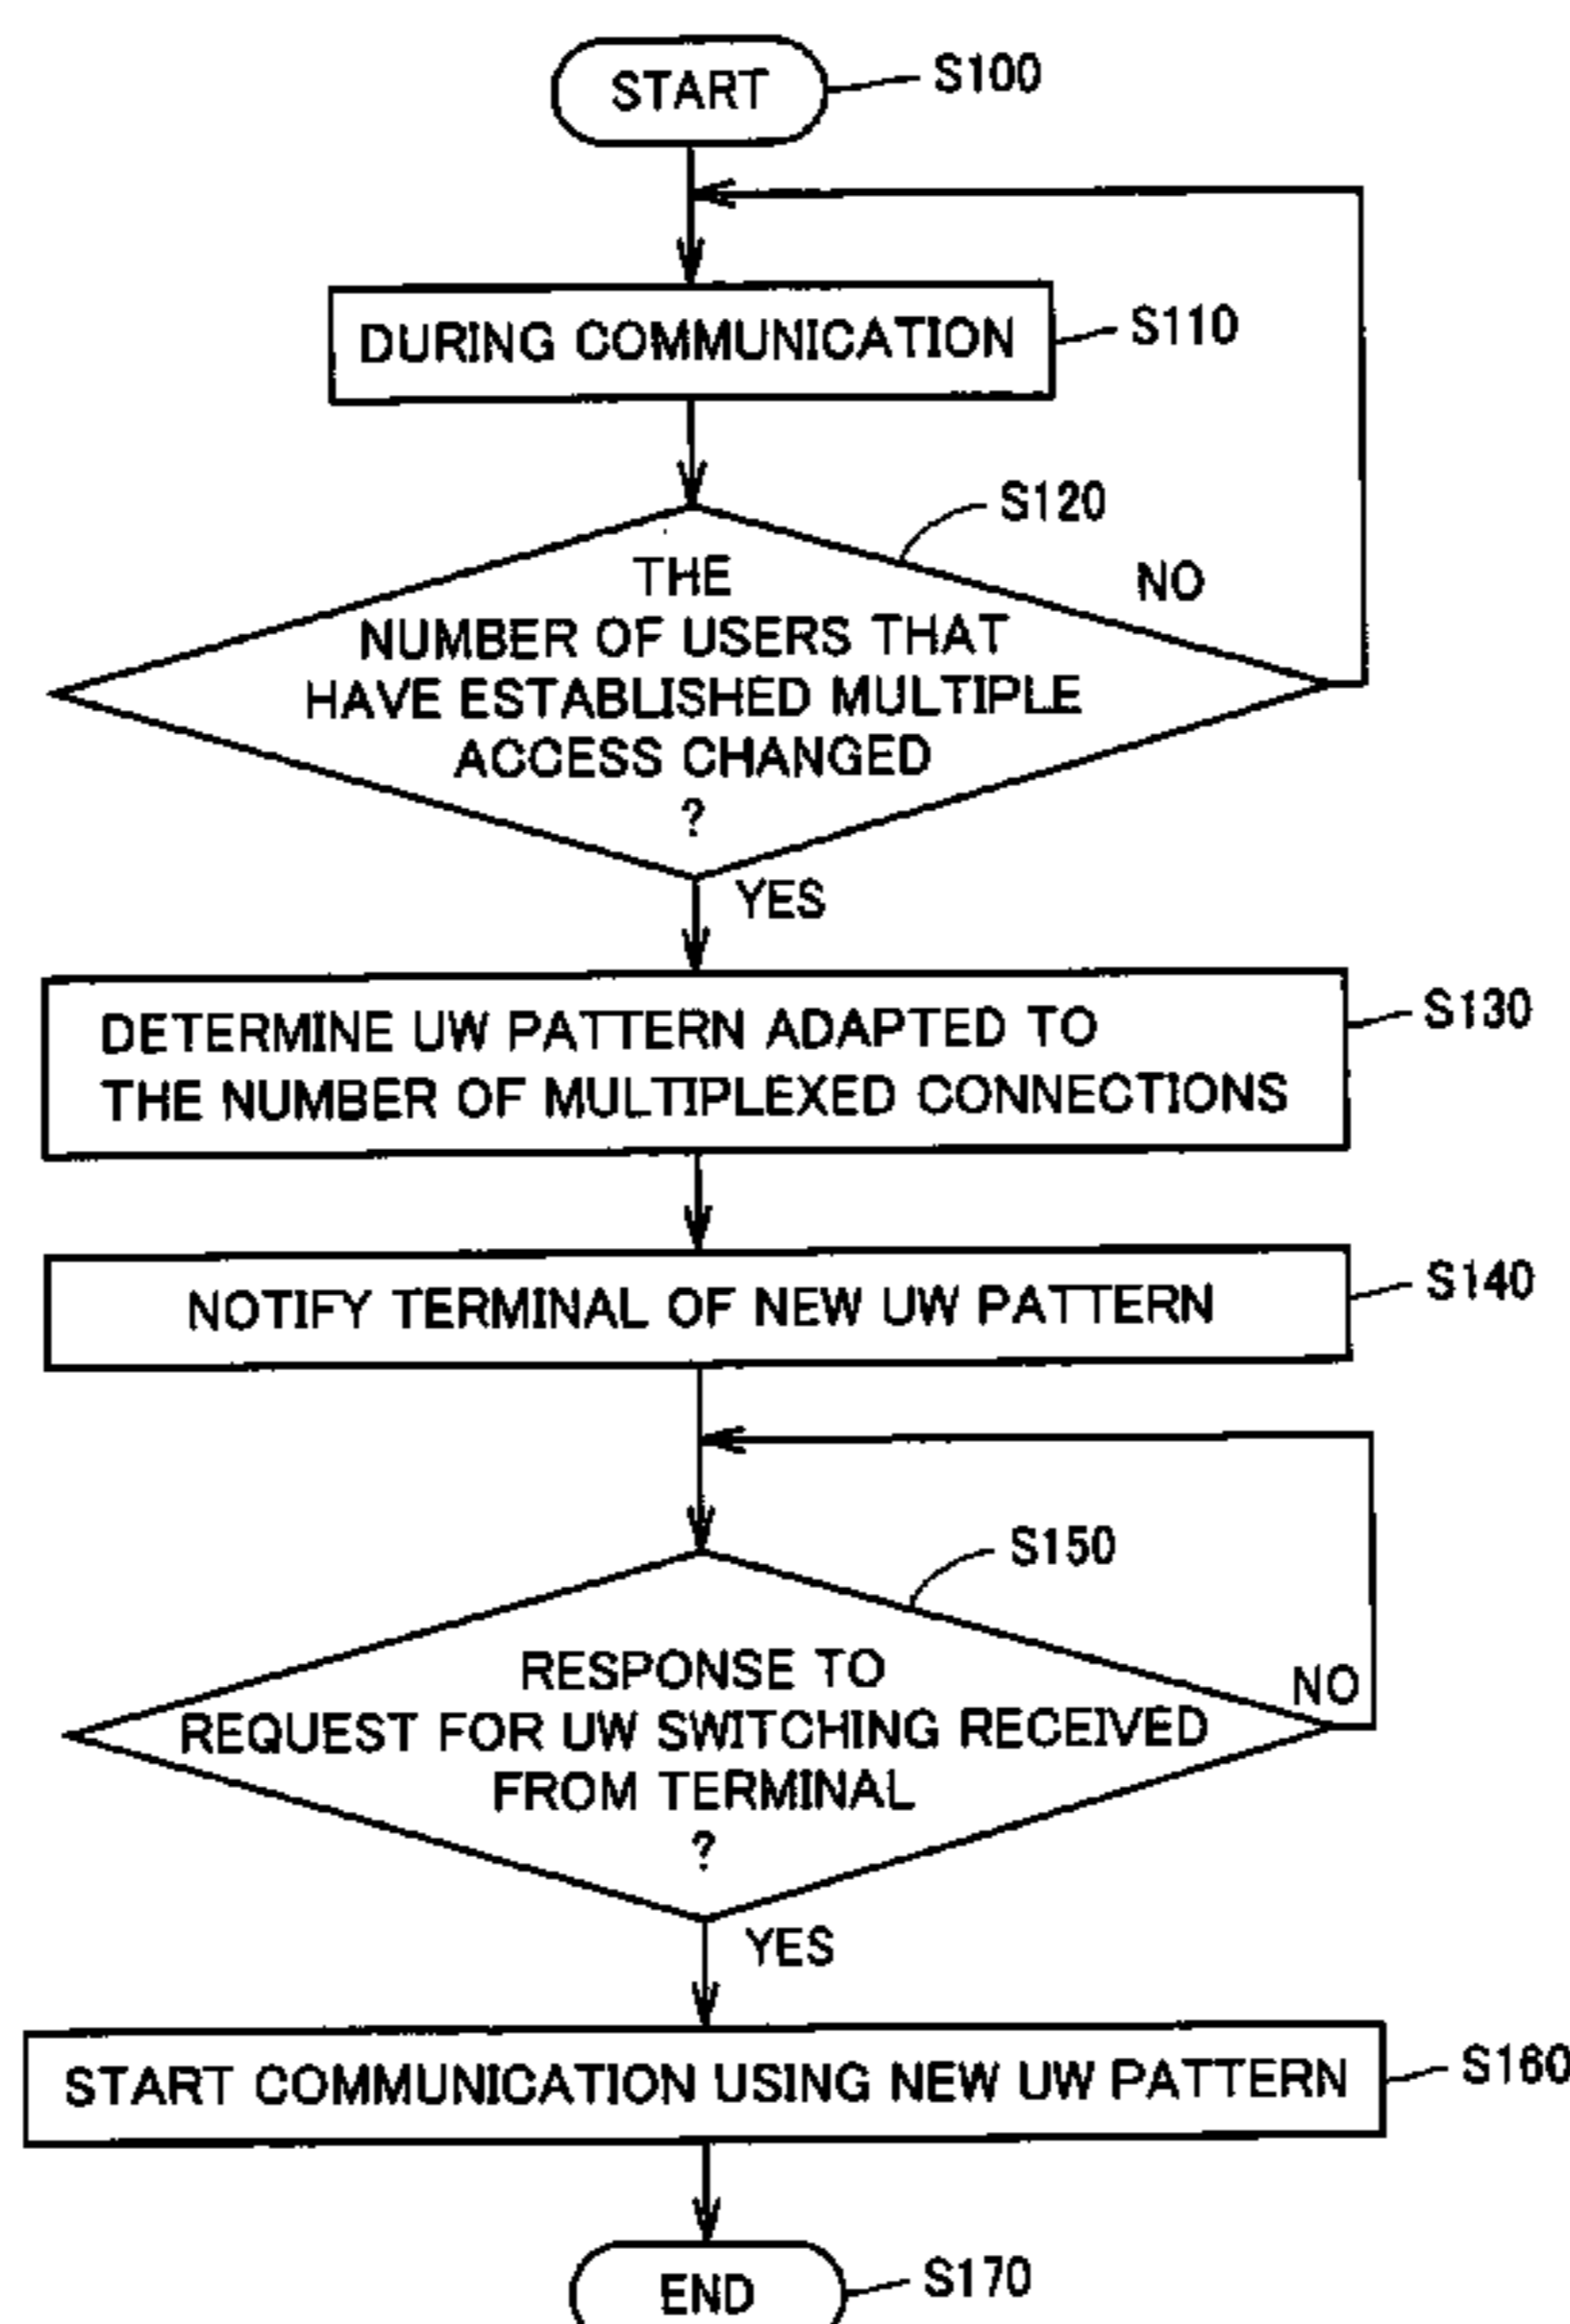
START
S100

DURING COMMUNICATION
S110

S120
THE NUMBER OF USERS THAT HAVE ESTABLISHED MULTIPLE ACCESS CHANGED ?
NO
YES

DETERMINE UW PATTERN ADAPTED TO THE NUMBER OF MULTIPLEXED CONNECTIONS
S130

NOTIFY TERMINAL OF NEW UW PATTERN
S140

S150
RESPONSE TO REQUEST FOR UW SWITCHING RECEIVED FROM TERMINAL ?
NO
YES

START COMMUNICATION USING NEW UW PATTERN
S160

END
S170